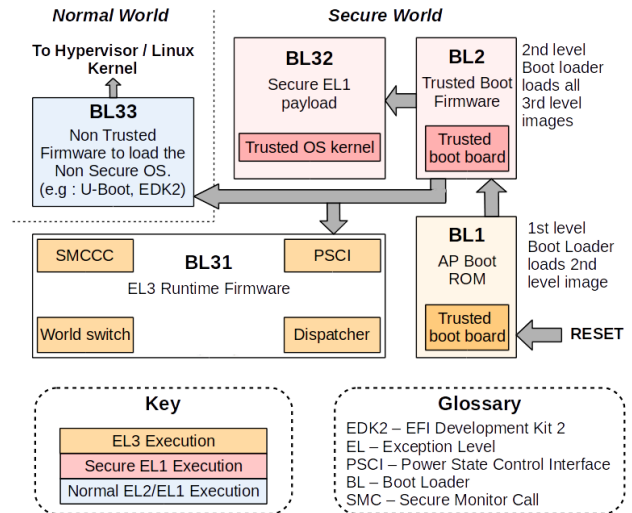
Normal World

Secure World

To Hypervisor / Linux Kernel

BL32
Secure EL1 payload

Trusted OS kernel

BL2
Trusted Boot Firmware

Trusted boot board

2nd level Boot loader loads all 3rd level images

BL33
Non Trusted Firmware to load the Non Secure OS. (e.g : U-Boot, EDK2)

SMCCC

BL31
EL3 Runtime Firmware

PSCI

World switch

Dispatcher

BL1
AP Boot ROM

Trusted boot board

1st level Boot Loader loads 2nd level image

RESET

Key

EL3 Execution
Secure EL1 Execution
Normal EL2/EL1 Execution

Glossary

EDK2 – EFI Development Kit 2
EL – Exception Level
PSCI – Power State Control Interface
BL – Boot Loader
SMC – Secure Monitor Call